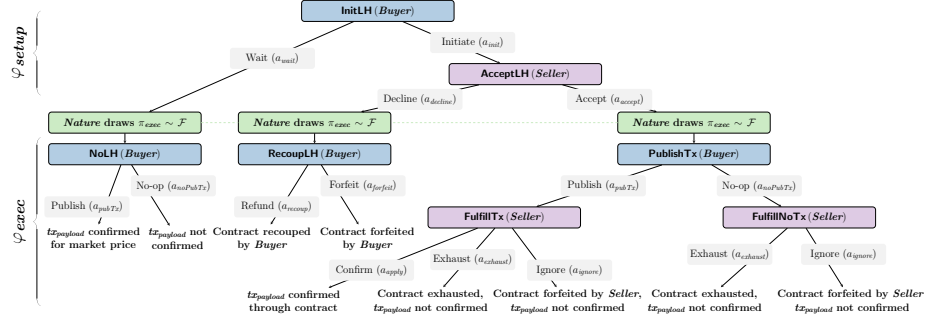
$\varphi_{setup}$

InitLH (*Buyer*)

Wait ($a_{wait}$)

Initiate ($a_{init}$)

AcceptLH (*Seller*)

Decline ($a_{decline}$)

Accept ($a_{accept}$)

*Nature* draws $\pi_{exec} \sim \mathcal{F}$

*Nature* draws $\pi_{exec} \sim \mathcal{F}$

*Nature* draws $\pi_{exec} \sim \mathcal{F}$

$\varphi_{exec}$

NoLH (*Buyer*)

RecoupLH (*Buyer*)

PublishTx (*Buyer*)

Publish ($a_{pubTx}$)

No-op ($a_{noPubTx}$)

Refund ($a_{recoup}$)

Forfeit ($a_{forfeit}$)

Publish ($a_{pubTx}$)

No-op ($a_{noPubTx}$)

$tx_{payload}$ confirmed for market price

$tx_{payload}$ not confirmed

Contract recouped by *Buyer*

Contract forfeited by *Buyer*

FulfillTx (*Seller*)

FulfillNoTx (*Seller*)

Confirm ($a_{apply}$)

Exhaust ($a_{exhaust}$)

Ignore ($a_{ignore}$)

Exhaust ($a_{exhaust}$)

Ignore ($a_{ignore}$)

$tx_{payload}$ confirmed through contract

Contract exhausted, $tx_{payload}$ not confirmed

Contract forfeited by *Seller*, $tx_{payload}$ not confirmed

Contract exhausted, $tx_{payload}$ not confirmed

Contract forfeited by *Seller* $tx_{payload}$ not confirmed